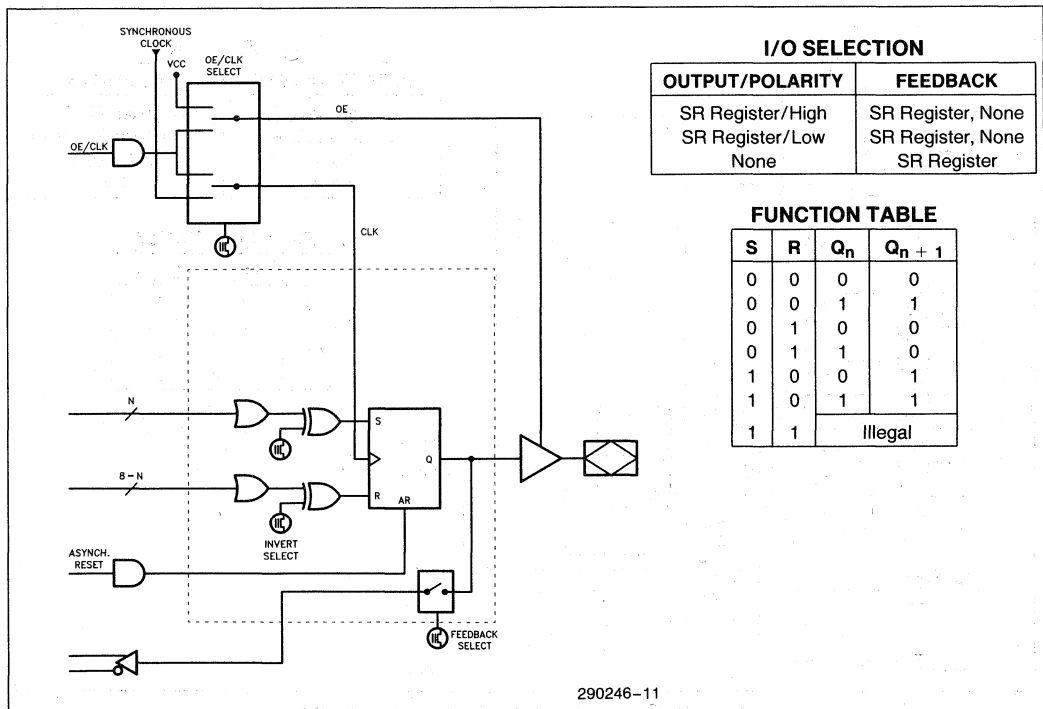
SYNCHRONOUS CLOCK

VCC

OE/CLK SELECT

OE

OE/CLK

CLK

N

8 − N

S

R

AR

Q

INVERT SELECT

ASYNCH. RESET

FEEDBACK SELECT

I/O SELECTION

| OUTPUT/POLARITY | FEEDBACK |
|---|---|
| SR Register/High | SR Register, None |
| SR Register/Low | SR Register, None |
| None | SR Register |

FUNCTION TABLE

| S | R | $Q_n$ | $Q_{n+1}$ |
|---|---|---|---|
| 0 | 0 | 0 | 0 |
| 0 | 0 | 1 | 1 |
| 0 | 1 | 0 | 0 |
| 0 | 1 | 1 | 0 |
| 1 | 0 | 0 | 1 |
| 1 | 0 | 1 | 1 |
| 1 | 1 | Illegal | |

290246–11